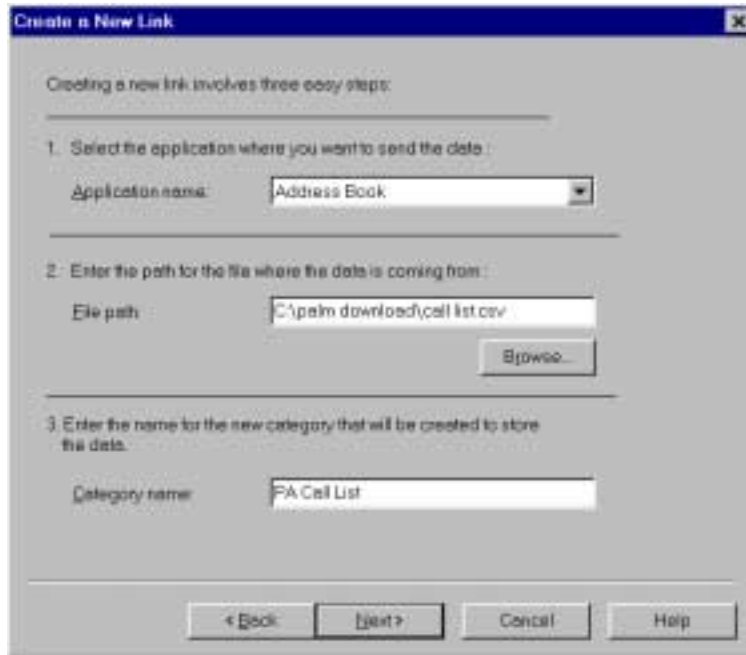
Create a New Link

Creating a new link involves three easy steps:

1. Select the application where you want to send the data :

Application name: Address Book

2. Enter the path for the file where the data is coming from :

File path: C:\palm download\call list.csv

Browse...

3. Enter the name for the new category that will be created to store the data.

Category name: PA Call List

< Back | Next > | Cancel | Help